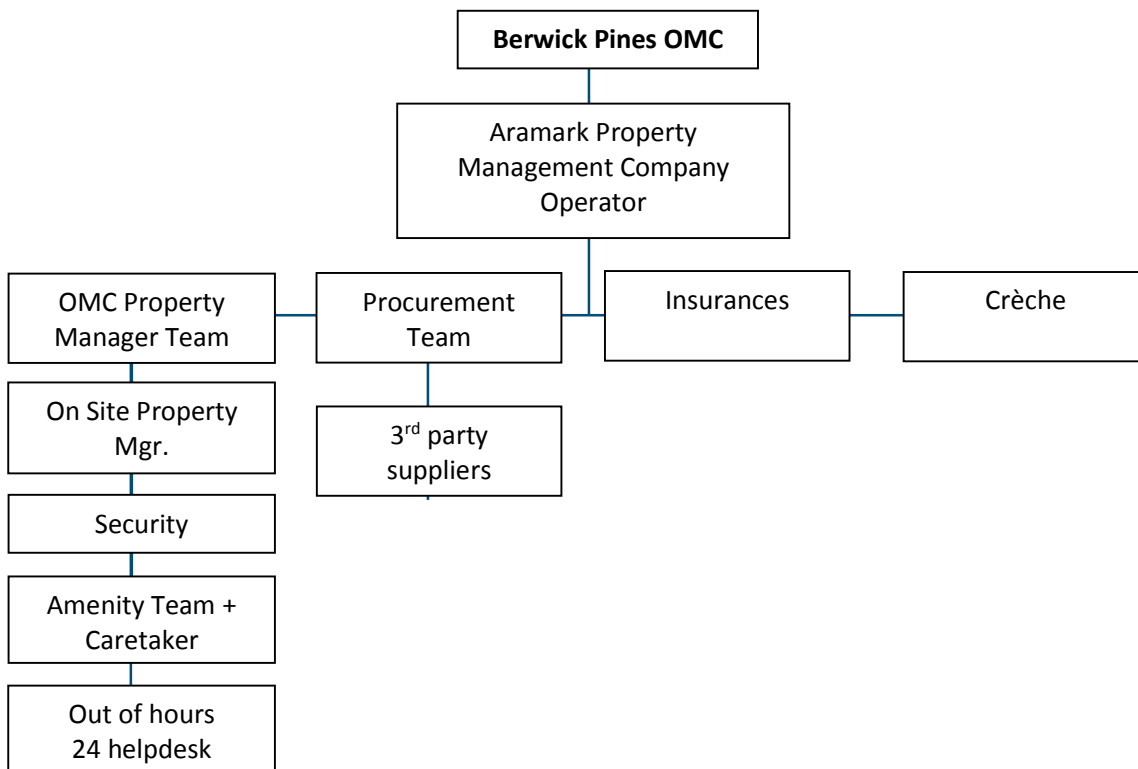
**Berwick Pines OMC**

Aramark Property Management Company Operator

OMC Property Manager Team

Procurement Team

Insurances

Crèche

On Site Property Mgr.

3$^{rd}$ party suppliers

Security

Amenity Team + Caretaker

Out of hours 24 helpdesk